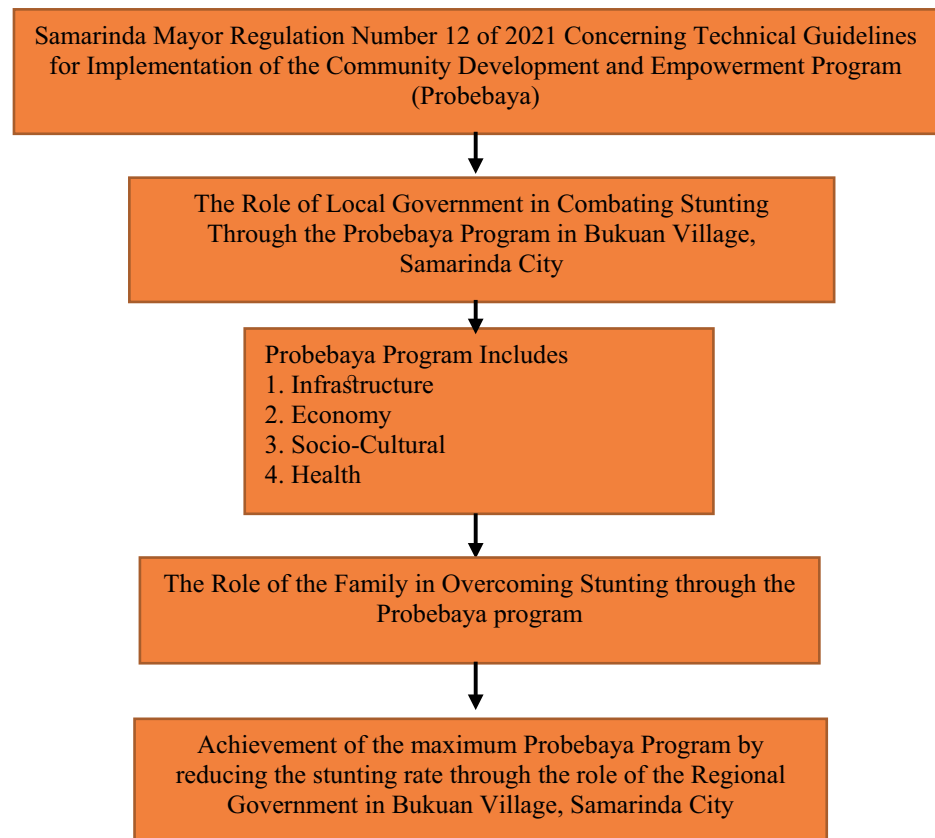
Samarinda Mayor Regulation Number 12 of 2021 Concerning Technical Guidelines for Implementation of the Community Development and Empowerment Program (Probebaya)

The Role of Local Government in Combating Stunting Through the Probebaya Program in Bukuan Village, Samarinda City

Probebaya Program Includes
1. Infrastructure
2. Economy
3. Socio-Cultural
4. Health

The Role of the Family in Overcoming Stunting through the Probebaya program

Achievement of the maximum Probebaya Program by reducing the stunting rate through the role of the Regional Government in Bukuan Village, Samarinda City